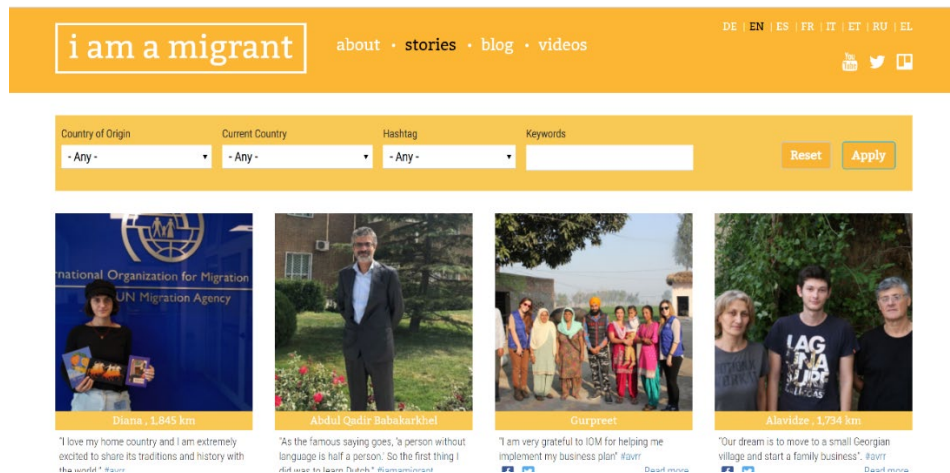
i am a migrant

about • stories • blog • videos

DE | EN | ES | FR | IT | ET | RU | EL

Country of Origin
- Any -

Current Country
- Any -

Hashtag
- Any -

Keywords

Reset

Apply

rnational Organization for Migration
UN Migration Agency

Diana , 1,845 km

"I love my home country and I am extremely excited to share its traditions and history with the world." #avrr

Abdul Qadir Babakarkhel

"As the famous saying goes, 'a person without language is half a person.' So the first thing I did was to learn Dutch." #iamamigrant

Gurpreet

"I am very grateful to IOM for helping me implement my business plan" #avrr

Read more

LAG
UNA
SURF

Alavidze , 1,734 km

"Our dream is to move to a small Georgian village and start a family business". #avrr

Read more